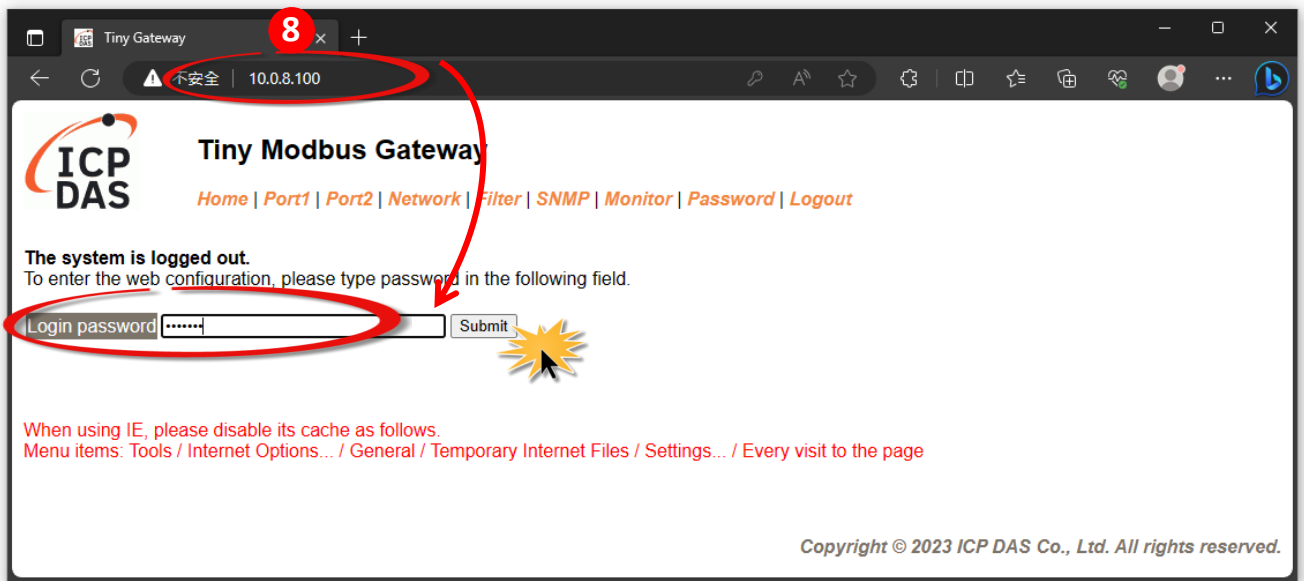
Tiny Gateway

8

不安全 | 10.0.8.100

ICP DAS

Tiny Modbus Gateway

Home | Port1 | Port2 | Network | Filter | SNMP | Monitor | Password | Logout

The system is logged out.
To enter the web configuration, please type password in the following field.

Login password ••••••• Submit

When using IE, please disable its cache as follows.
Menu items: Tools / Internet Options... / General / Temporary Internet Files / Settings... / Every visit to the page

Copyright © 2023 ICP DAS Co., Ltd. All rights reserved.